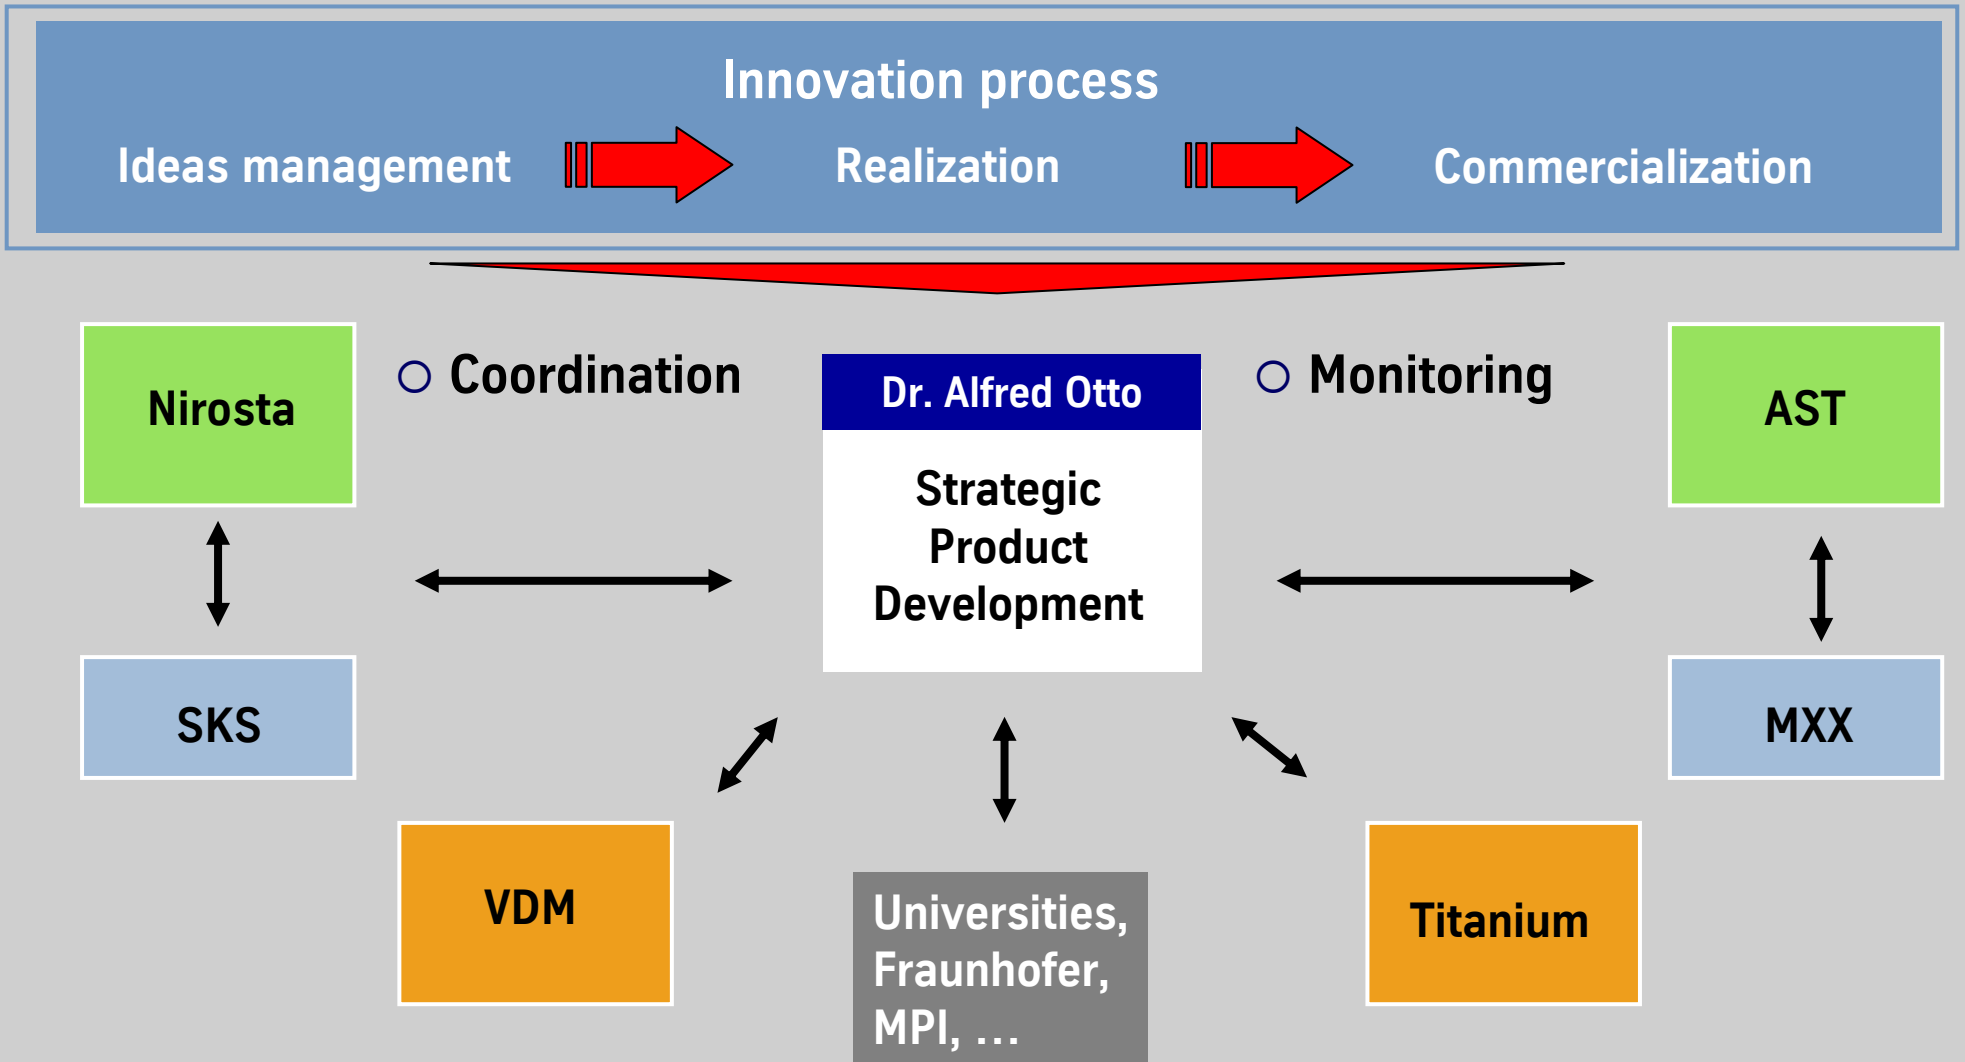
Innovation process

Ideas management

Realization

Commercialization

Nirosta

○ Coordination

Dr. Alfred Otto

Strategic Product Development

○ Monitoring

AST

SKS

MXX

VDM

Universities, Fraunhofer, MPI, …

Titanium